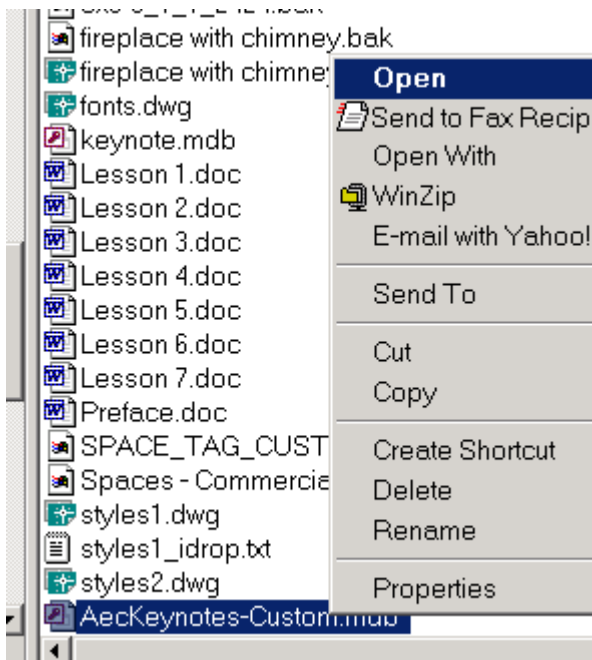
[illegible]
fireplace with chimney.bak
fireplace with chimney
fonts.dwg
keynote.mdb
Lesson 1.doc
Lesson 2.doc
Lesson 3.doc
Lesson 4.doc
Lesson 5.doc
Lesson 6.doc
Lesson 7.doc
Preface.doc
SPACE_TAG_CUST
Spaces - Commercia
styles1.dwg
styles1_idrop.txt
styles2.dwg
AecKeynotes-Custom.mdb

Open
Send to Fax Recip
Open With
WinZip
E-mail with Yahoo!
Send To
Cut
Copy
Create Shortcut
Delete
Rename
Properties